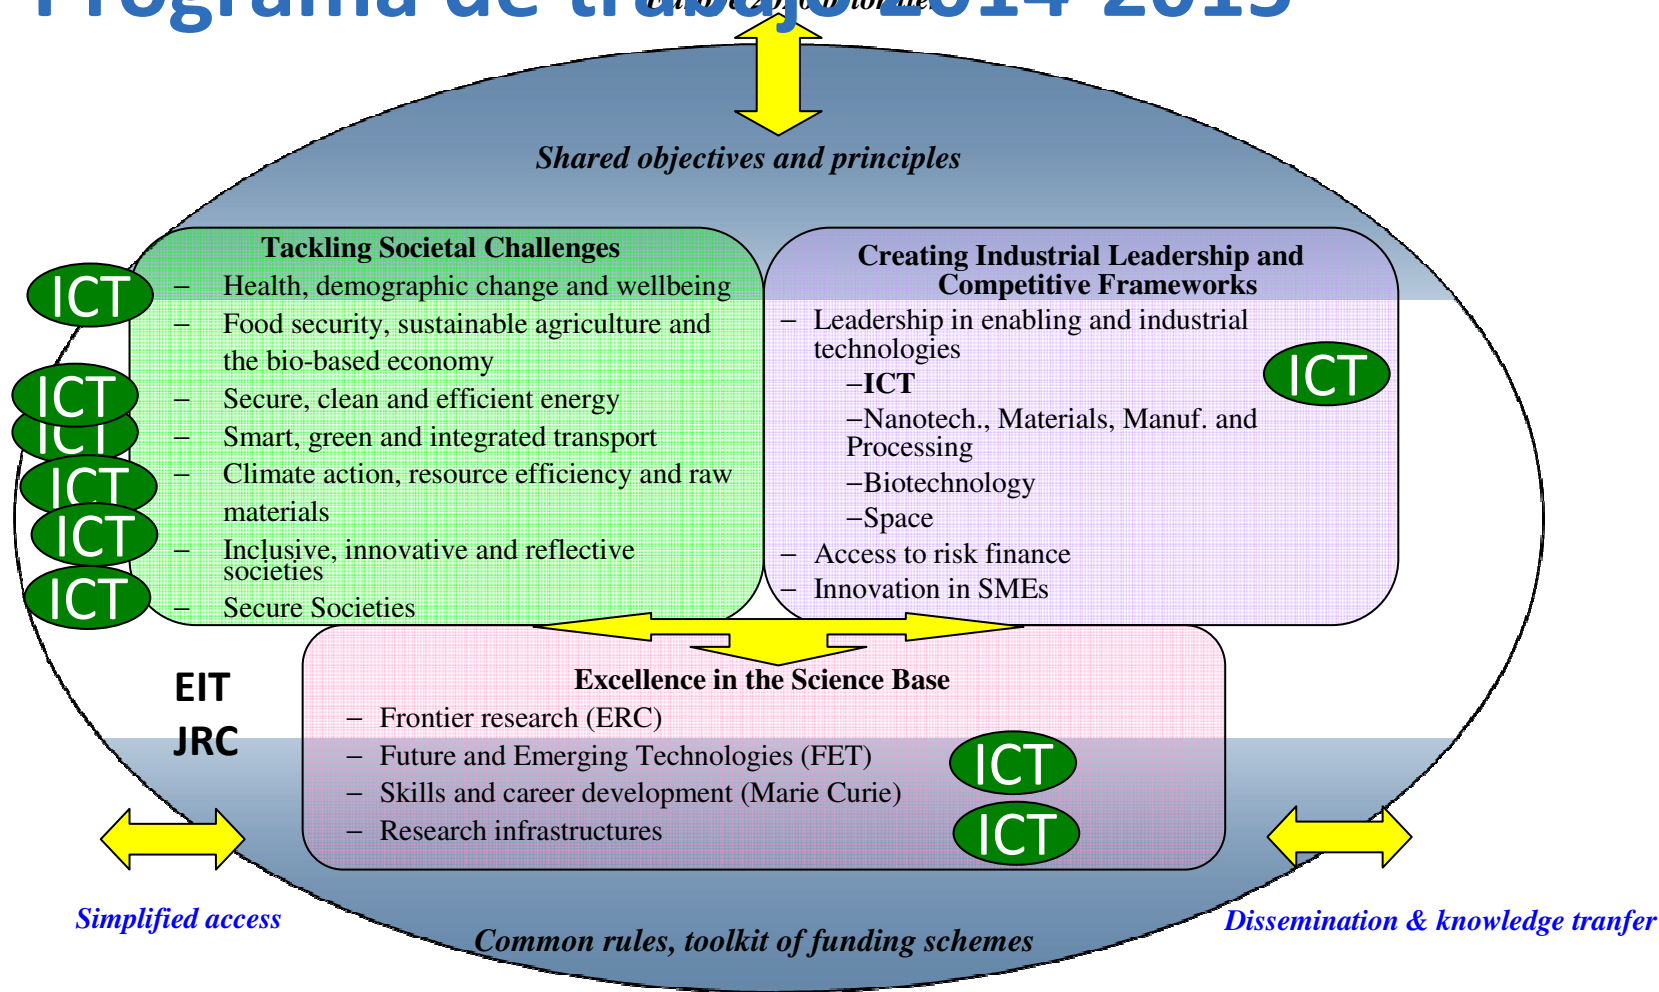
Programa de trabajo 2014-2015

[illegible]

Shared objectives and principles

Tackling Societal Challenges
– Health, demographic change and wellbeing
– Food security, sustainable agriculture and the bio-based economy
– Secure, clean and efficient energy
– Smart, green and integrated transport
– Climate action, resource efficiency and raw materials
– Inclusive, innovative and reflective societies
– Secure Societies

ICT
ICT
ICT
ICT
ICT
ICT

Creating Industrial Leadership and Competitive Frameworks
– Leadership in enabling and industrial technologies
–ICT
–Nanotech., Materials, Manuf. and Processing
–Biotechnology
–Space
– Access to risk finance
– Innovation in SMEs

ICT

EIT
JRC

Excellence in the Science Base
– Frontier research (ERC)
– Future and Emerging Technologies (FET)
– Skills and career development (Marie Curie)
– Research infrastructures

ICT
ICT

Simplified access

Common rules, toolkit of funding schemes

Dissemination & knowledge tranfer